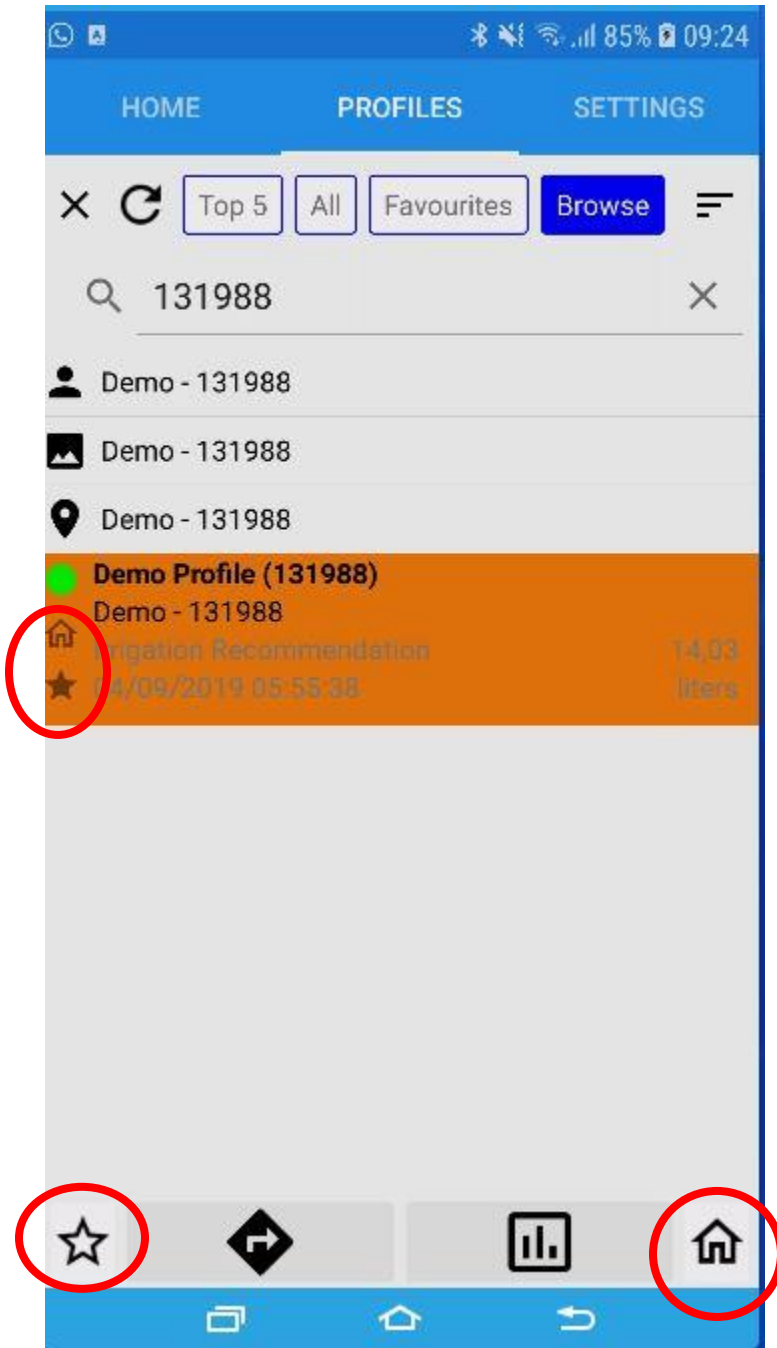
85% 09:24

HOME PROFILES SETTINGS

Top 5 All Favourites Browse

131988

Demo - 131988

Demo - 131988

Demo - 131988

Demo Profile (131988)
Demo - 131988
Irrigation Recommendation 14,03
04/09/2019 05:55:38 liters